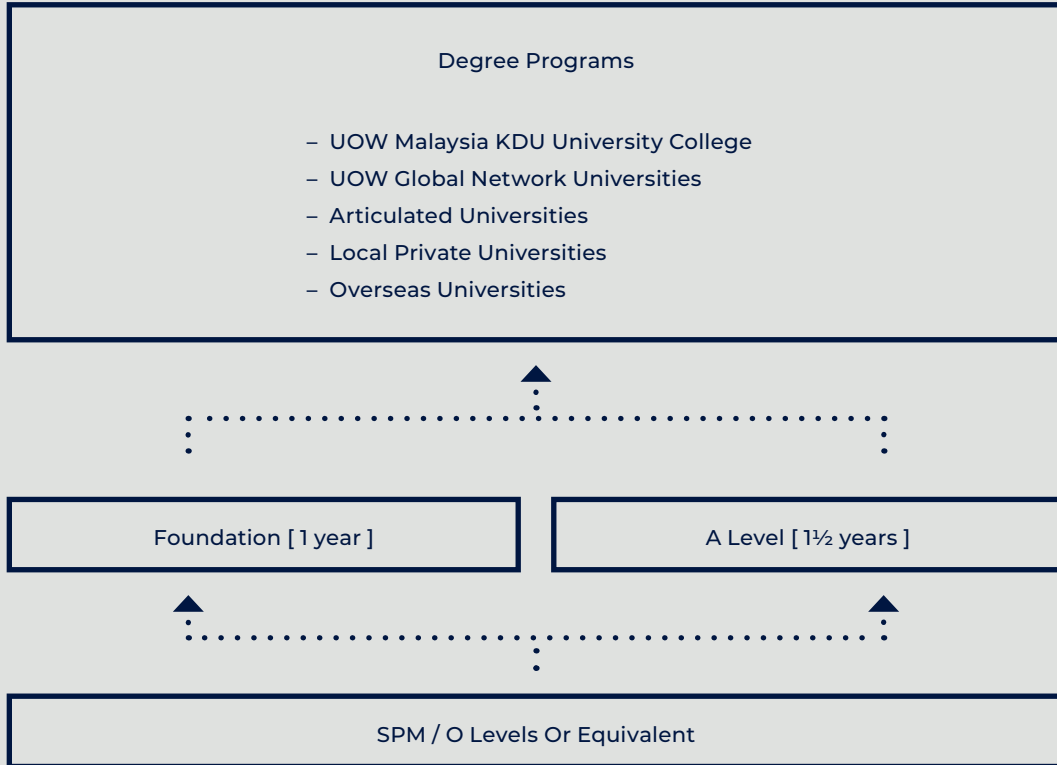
Degree Programs

– UOW Malaysia KDU University College
– UOW Global Network Universities
– Articulated Universities
– Local Private Universities
– Overseas Universities

Foundation [ 1 year ]

A Level [ 1½ years ]

SPM / O Levels Or Equivalent